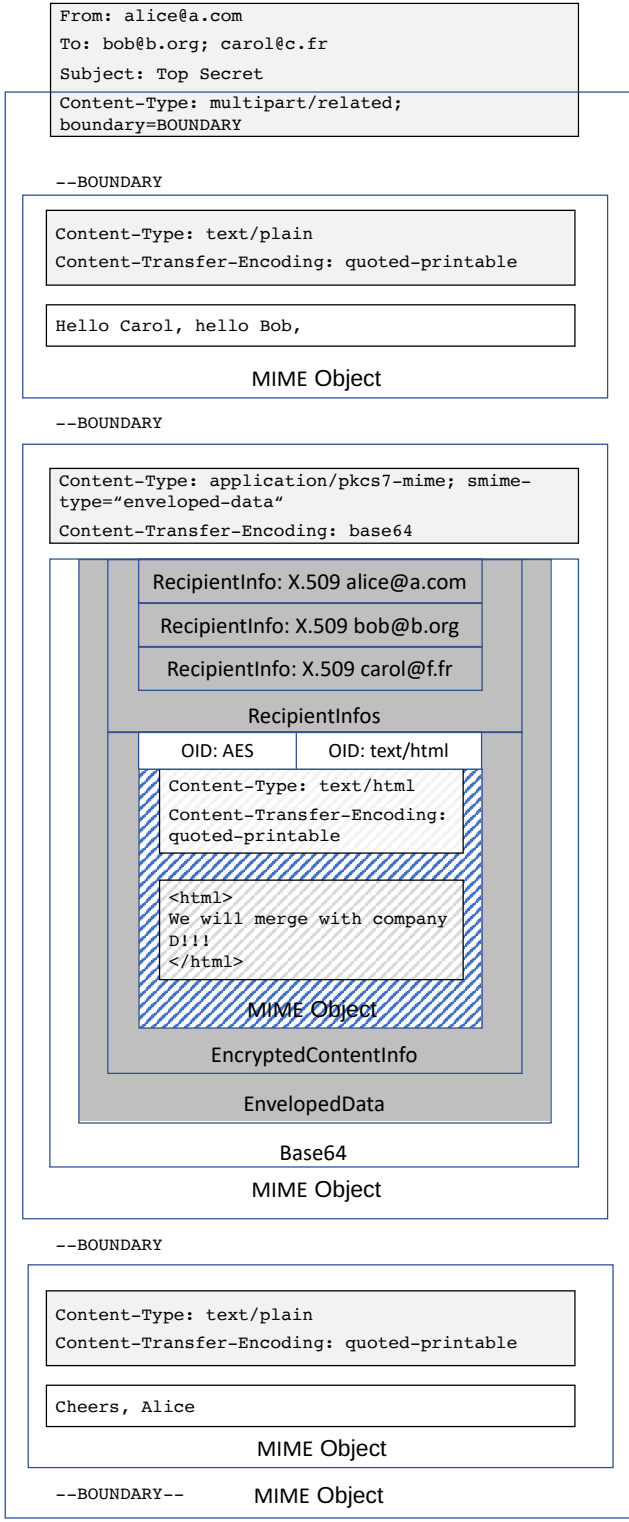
From: alice@a.com
To: bob@b.org; carol@c.fr
Subject: Top Secret
Content-Type: multipart/related; boundary=BOUNDARY

--BOUNDARY

Content-Type: text/plain
Content-Transfer-Encoding: quoted-printable

Hello Carol, hello Bob,

MIME Object

--BOUNDARY

Content-Type: application/pkcs7-mime; smime-type="enveloped-data"
Content-Transfer-Encoding: base64

RecipientInfo: X.509 alice@a.com
RecipientInfo: X.509 bob@b.org
RecipientInfo: X.509 carol@f.fr
RecipientInfos

| OID: AES | OID: text/html |
|---|---|

Content-Type: text/html
Content-Transfer-Encoding: quoted-printable

<html>
We will merge with company D!!!
</html>

MIME Object
EncryptedContentInfo
EnvelopedData
Base64
MIME Object

--BOUNDARY

Content-Type: text/plain
Content-Transfer-Encoding: quoted-printable

Cheers, Alice

MIME Object

--BOUNDARY--
MIME Object